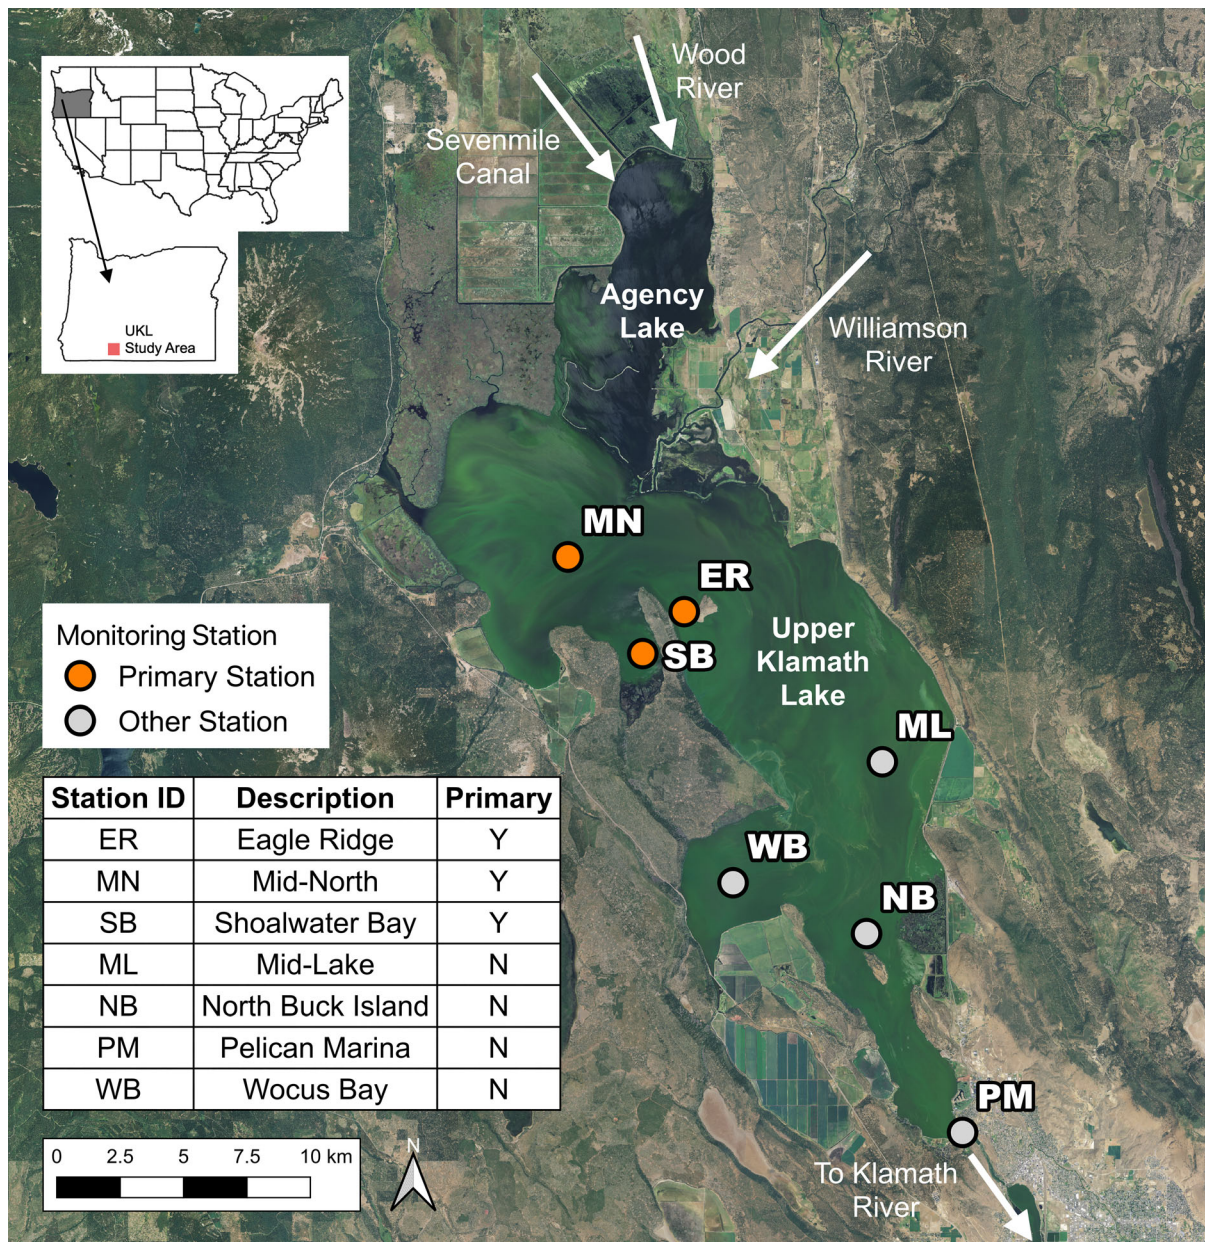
UKL
Study Area

Wood River

Sevenmile Canal

Agency Lake

Williamson River

MN

ER

SB

Upper Klamath Lake

ML

WB

NB

PM

To Klamath River

Monitoring Station
Primary Station
Other Station

| Station ID | Description | Primary |
|---|---|---|
| ER | Eagle Ridge | Y |
| MN | Mid-North | Y |
| SB | Shoalwater Bay | Y |
| ML | Mid-Lake | N |
| NB | North Buck Island | N |
| PM | Pelican Marina | N |
| WB | Wocus Bay | N |

0 2.5 5 7.5 10 km

N